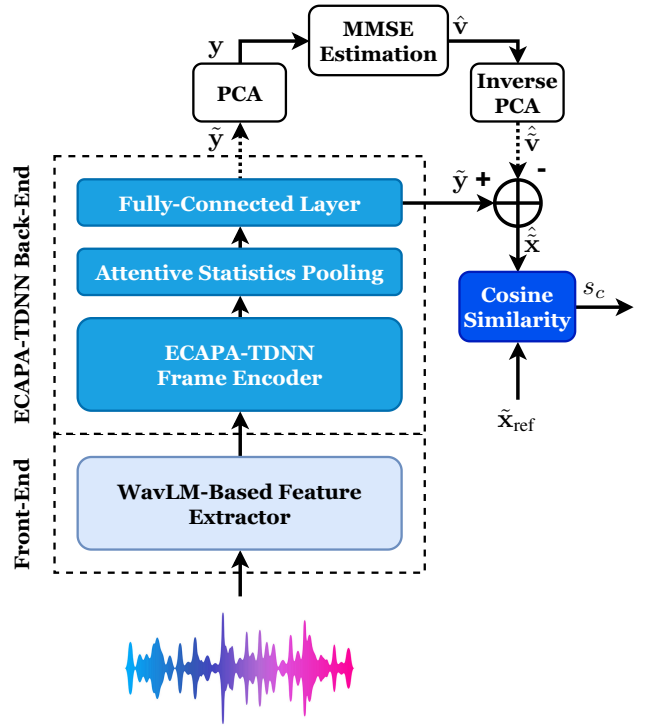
$\mathbf{y}$

MMSE Estimation

$\hat{\mathbf{v}}$

PCA

Inverse PCA

$\tilde{\mathbf{y}}$

$\hat{\tilde{\mathbf{v}}}$

ECAPA-TDNN Back-End

Fully-Connected Layer

$\tilde{\mathbf{y}}$ +

-

$\hat{\tilde{\mathbf{x}}}$

Attentive Statistics Pooling

Cosine Similarity

$s_c$

ECAPA-TDNN Frame Encoder

$\tilde{\mathbf{x}}_{\text{ref}}$

Front-End

WavLM-Based Feature Extractor